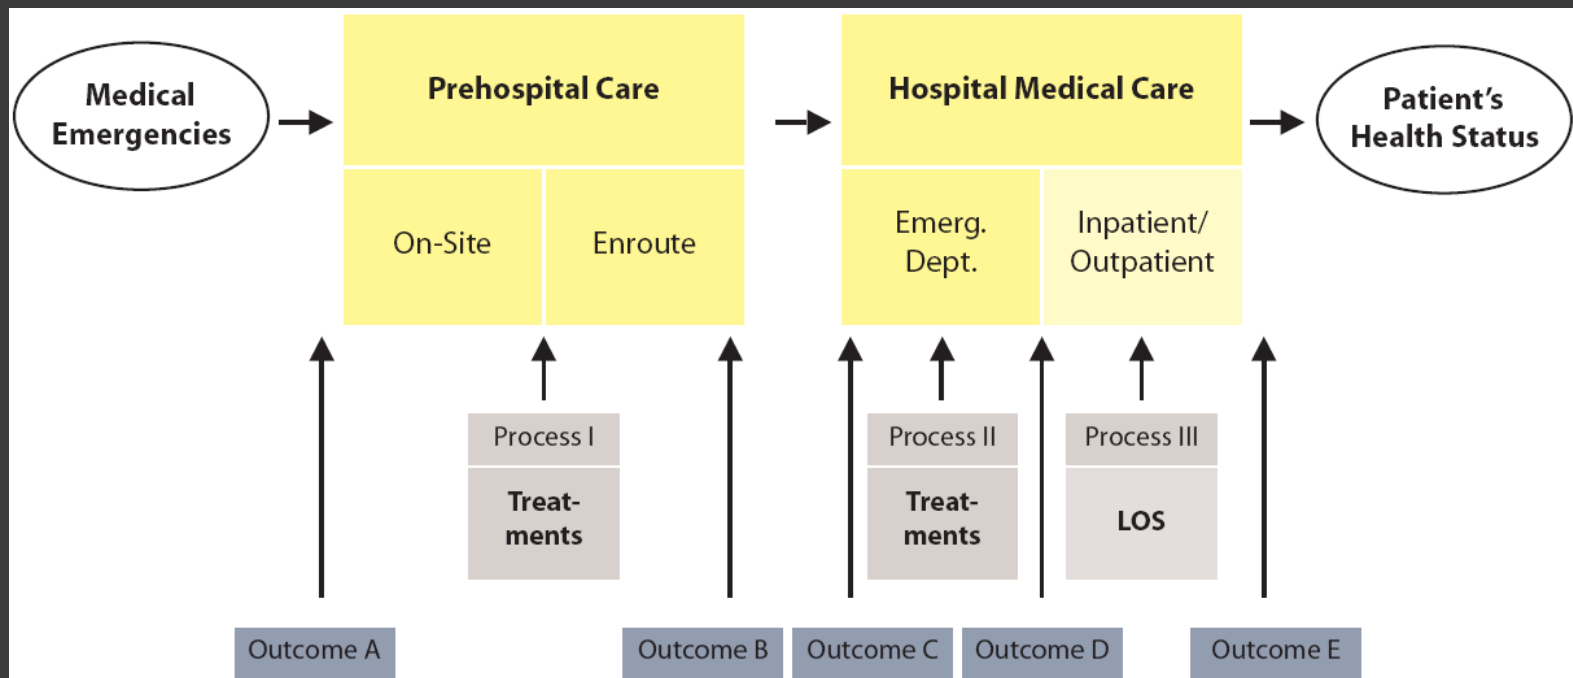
Medical Emergencies

Prehospital Care

On-Site

Enroute

Hospital Medical Care

Emerg. Dept.

Inpatient/ Outpatient

Patient's Health Status

Process I

Treatments

Process II

Treatments

Process III

LOS

Outcome A

Outcome B

Outcome C

Outcome D

Outcome E